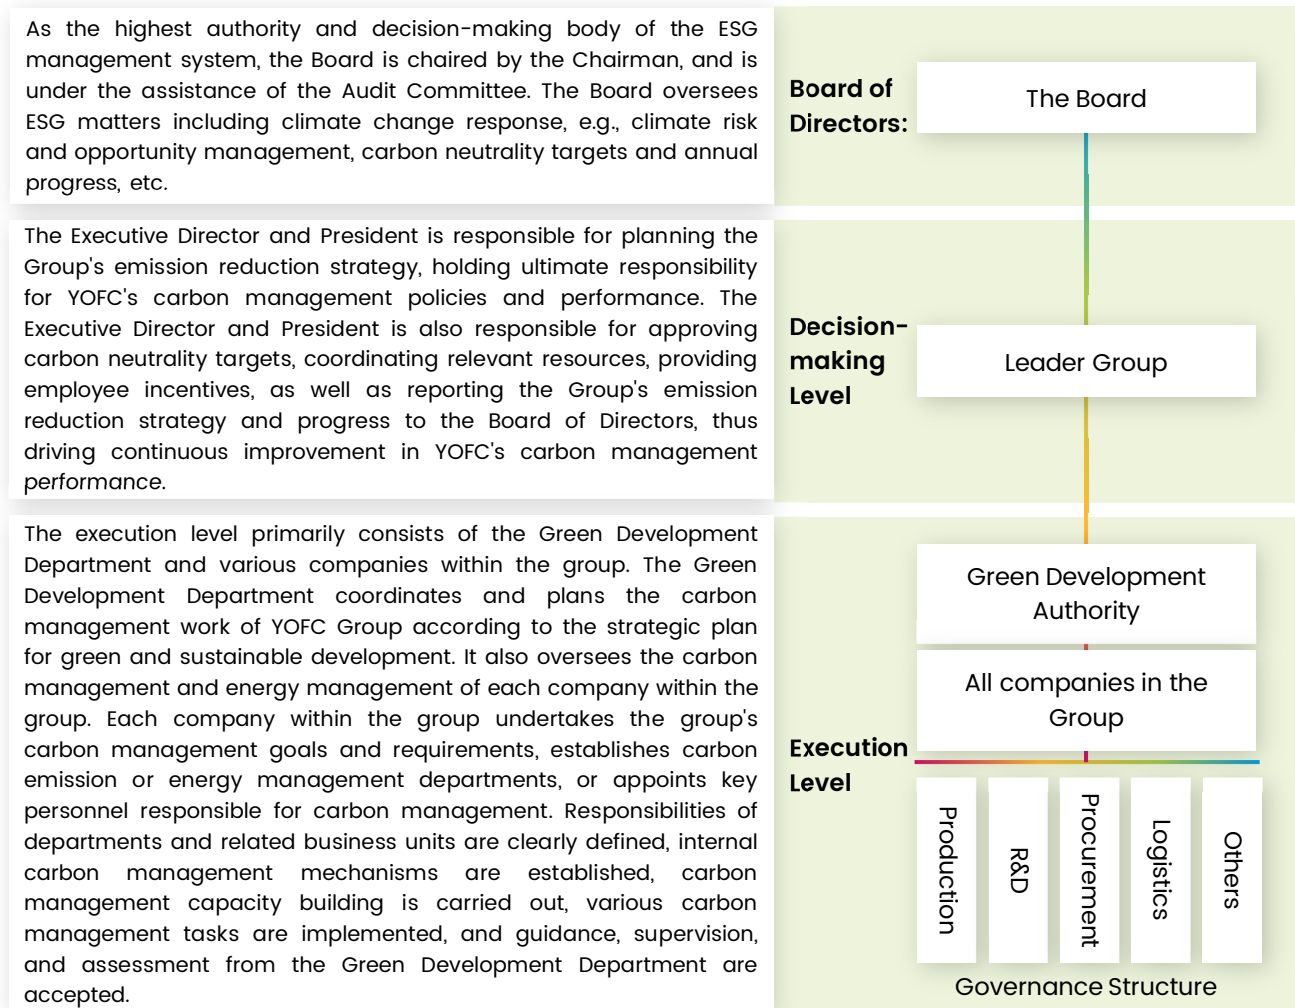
As the highest authority and decision-making body of the ESG management system, the Board is chaired by the Chairman, and is under the assistance of the Audit Committee. The Board oversees ESG matters including climate change response, e.g., climate risk and opportunity management, carbon neutrality targets and annual progress, etc.

Board of Directors:

The Board

The Executive Director and President is responsible for planning the Group's emission reduction strategy, holding ultimate responsibility for YOFC's carbon management policies and performance. The Executive Director and President is also responsible for approving carbon neutrality targets, coordinating relevant resources, providing employee incentives, as well as reporting the Group's emission reduction strategy and progress to the Board of Directors, thus driving continuous improvement in YOFC's carbon management performance.

Decision-making Level

Leader Group

The execution level primarily consists of the Green Development Department and various companies within the group. The Green Development Department coordinates and plans the carbon management work of YOFC Group according to the strategic plan for green and sustainable development. It also oversees the carbon management and energy management of each company within the group. Each company within the group undertakes the group's carbon management goals and requirements, establishes carbon emission or energy management departments, or appoints key personnel responsible for carbon management. Responsibilities of departments and related business units are clearly defined, internal carbon management mechanisms are established, carbon management capacity building is carried out, various carbon management tasks are implemented, and guidance, supervision, and assessment from the Green Development Department are accepted.

Execution Level

Green Development Authority

All companies in the Group

Production

R&D

Procurement

Logistics

Others

Governance Structure